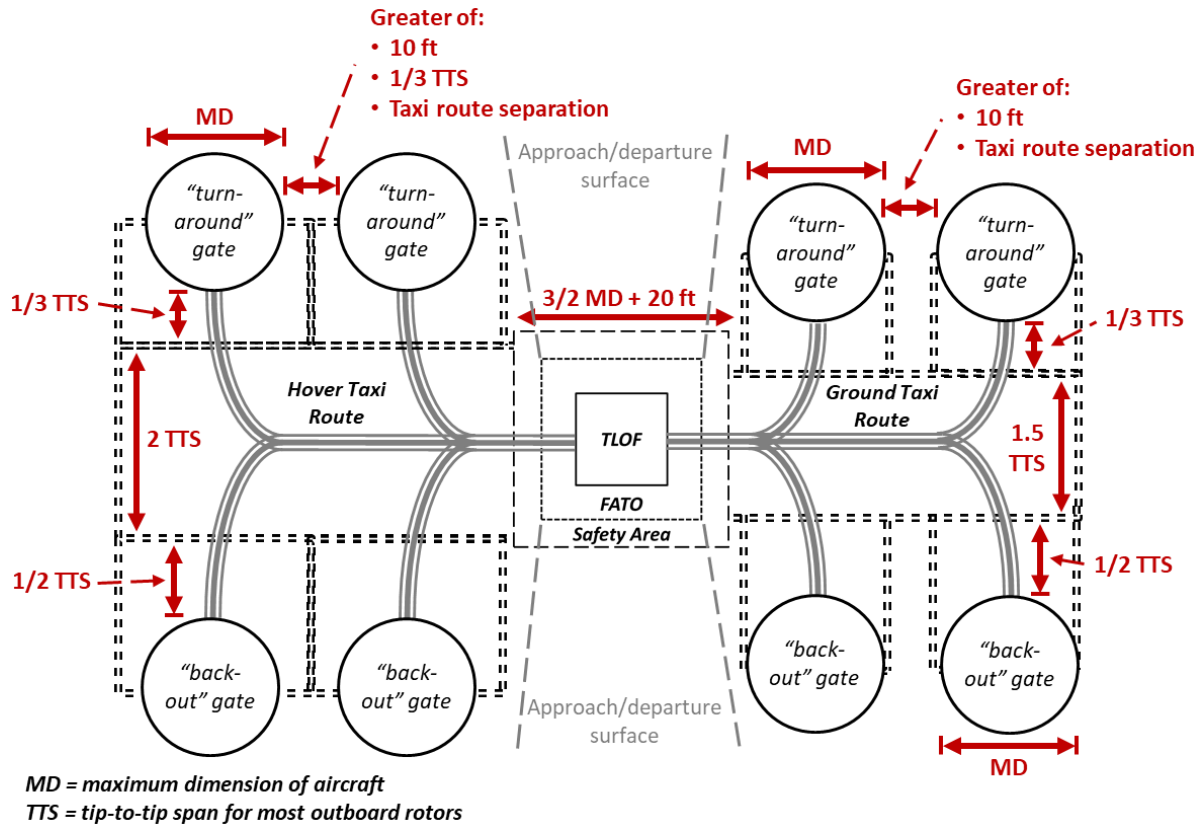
Greater of:
• 10 ft
• 1/3 TTS
• Taxi route separation

Greater of:
• 10 ft
• Taxi route separation

MD

MD

Approach/departure surface

"turn-around" gate

"turn-around" gate

"turn-around" gate

"turn-around" gate

1/3 TTS

3/2 MD + 20 ft

1/3 TTS

Hover Taxi Route

Ground Taxi Route

2 TTS

TLOF

1.5 TTS

FATO

Safety Area

1/2 TTS

1/2 TTS

"back-out" gate

"back-out" gate

"back-out" gate

"back-out" gate

Approach/departure surface

MD

MD = maximum dimension of aircraft
TTS = tip-to-tip span for most outboard rotors